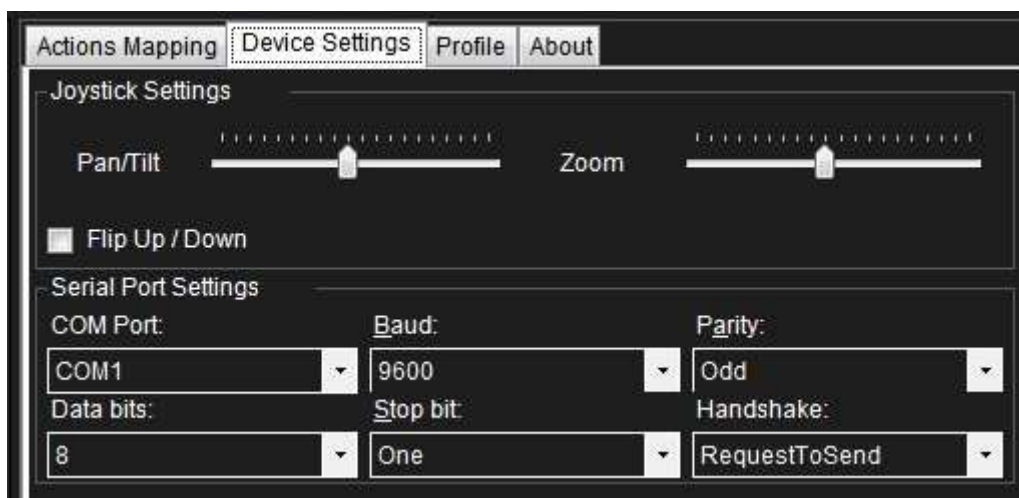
Actions Mapping | Device Settings | Profile | About

Joystick Settings

Pan/Tilt

Zoom

Flip Up / Down

Serial Port Settings

COM Port:
COM1

Baud:
9600

Parity:
Odd

Data bits:
8

Stop bit:
One

Handshake:
RequestToSend